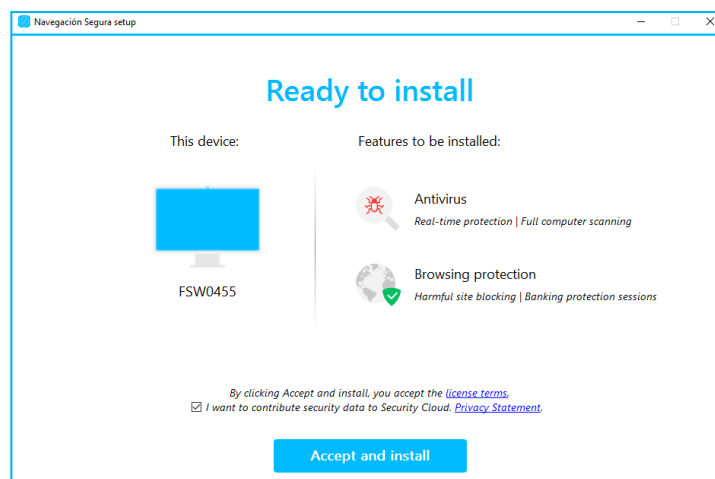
Navegación Segura setup

Ready to install

This device:

FSW0455

Features to be installed:

Antivirus
Real-time protection | Full computer scanning

Browsing protection
Harmful site blocking | Banking protection sessions

By clicking Accept and install, you accept the license terms.
☑ I want to contribute security data to Security Cloud. Privacy Statement.

Accept and install